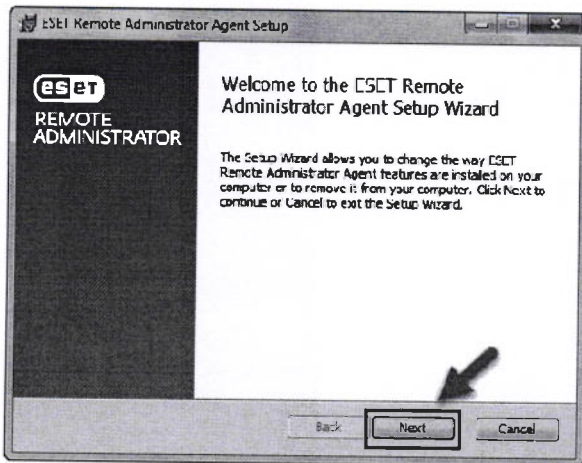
ESET Remote Administrator Agent Setup

eset
REMOTE
ADMINISTRATOR

Welcome to the ESET Remote Administrator Agent Setup Wizard

The Setup Wizard allows you to change the way ESET Remote Administrator Agent features are installed on your computer or to remove it from your computer. Click Next to continue or Cancel to exit the Setup Wizard.

Back
Next
Cancel